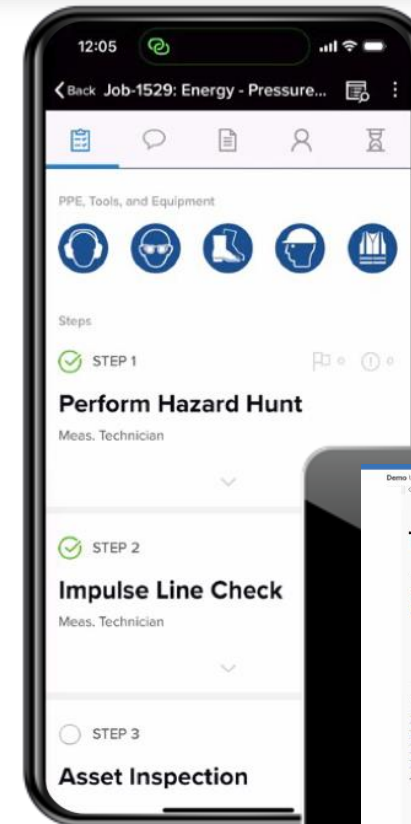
12:05

Back Job-1529: Energy - Pressure...

PPE, Tools, and Equipment

Steps

STEP 1

0 0

Perform Hazard Hunt

Meas. Technician

STEP 2

Impulse Line Check

Meas. Technician

STEP 3

Asset Inspection

Demo